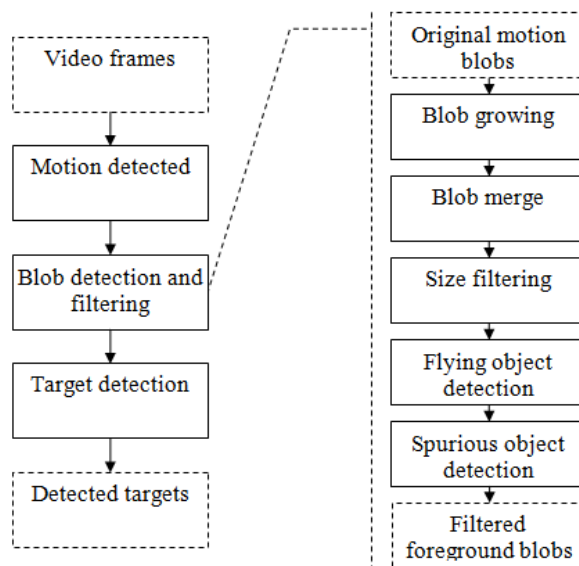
Video frames

Motion detected

Blob detection and filtering

Target detection

Detected targets

Original motion blobs

Blob growing

Blob merge

Size filtering

Flying object detection

Spurious object detection

Filtered foreground blobs